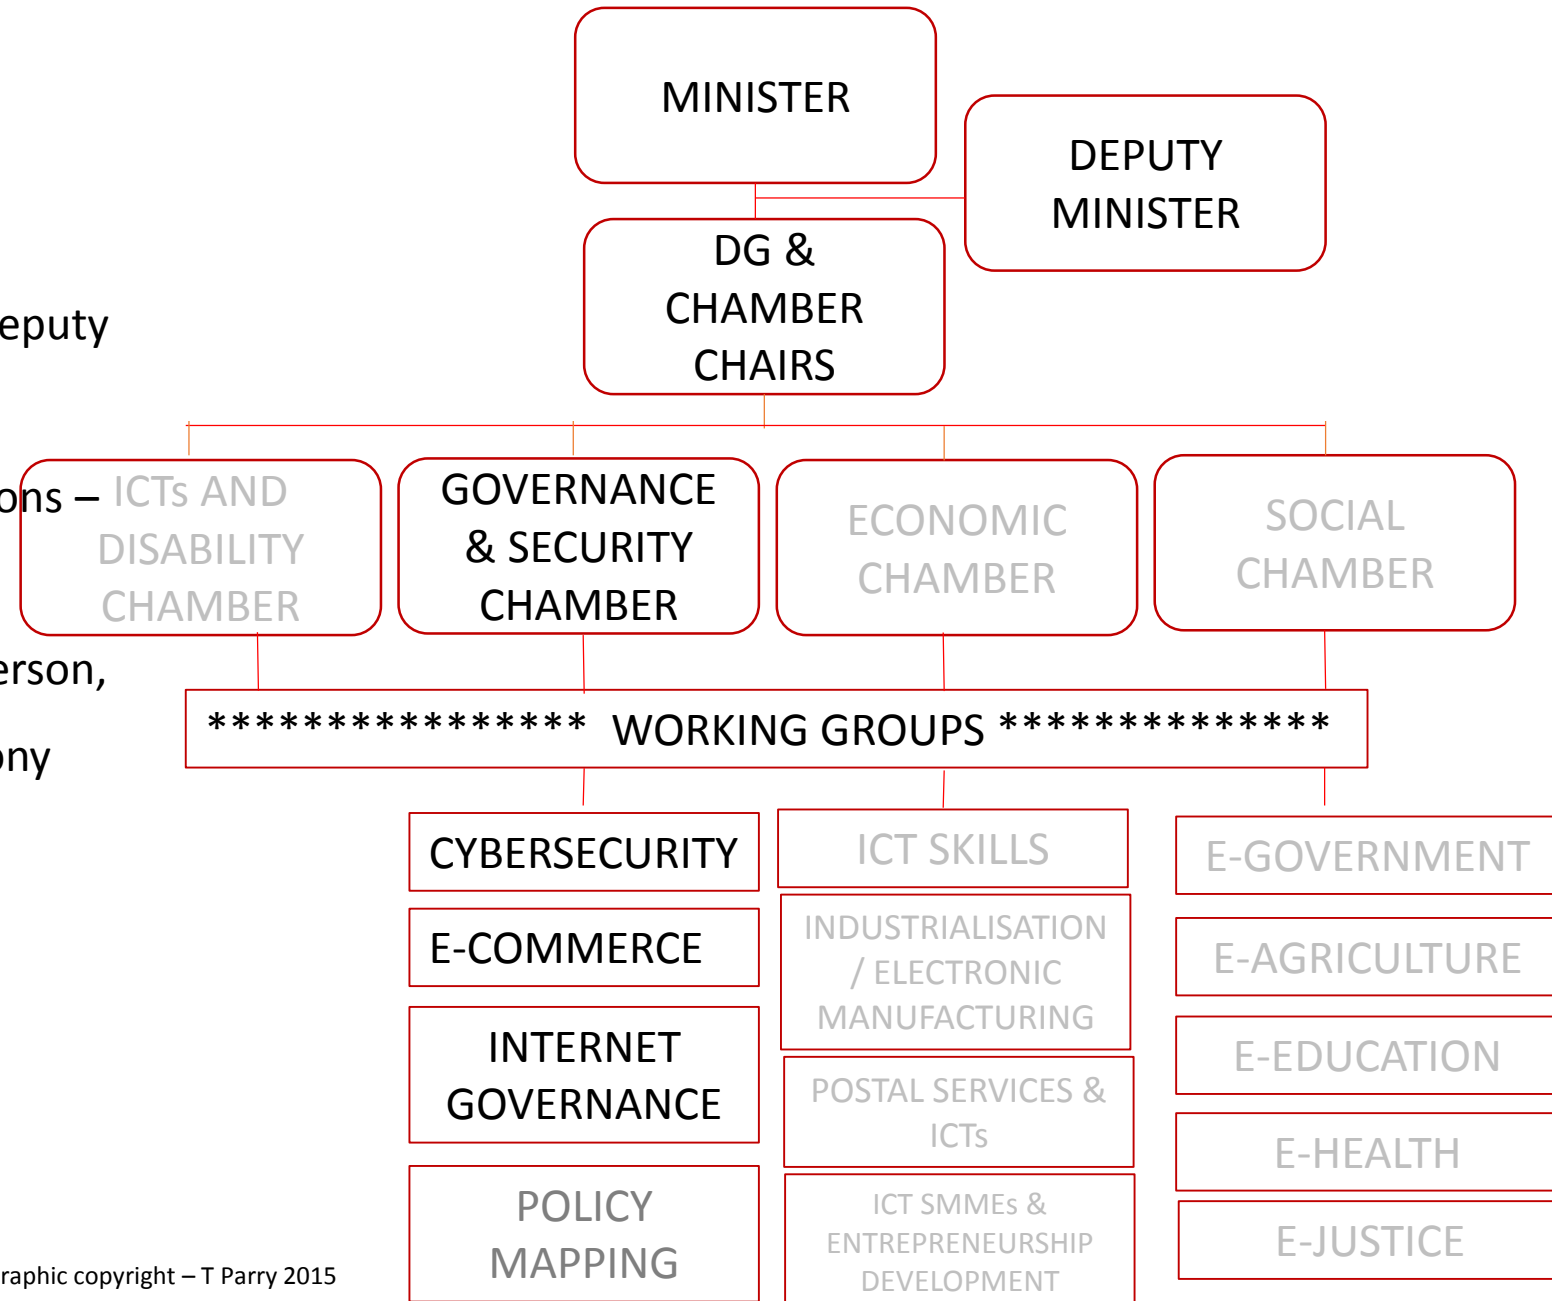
MINISTER

DEPUTY MINISTER

DG & CHAMBER CHAIRS

eputy

ons – ICTs AND DISABILITY CHAMBER

GOVERNANCE & SECURITY CHAMBER

ECONOMIC CHAMBER

SOCIAL CHAMBER

erson,

ony

**************** WORKING GROUPS **************

CYBERSECURITY

E-COMMERCE

INTERNET GOVERNANCE

POLICY MAPPING

ICT SKILLS

INDUSTRIALISATION / ELECTRONIC MANUFACTURING

POSTAL SERVICES & ICTs

ICT SMMEs & ENTREPRENEURSHIP DEVELOPMENT

E-GOVERNMENT

E-AGRICULTURE

E-EDUCATION

E-HEALTH

E-JUSTICE

raphic copyright – T Parry 2015